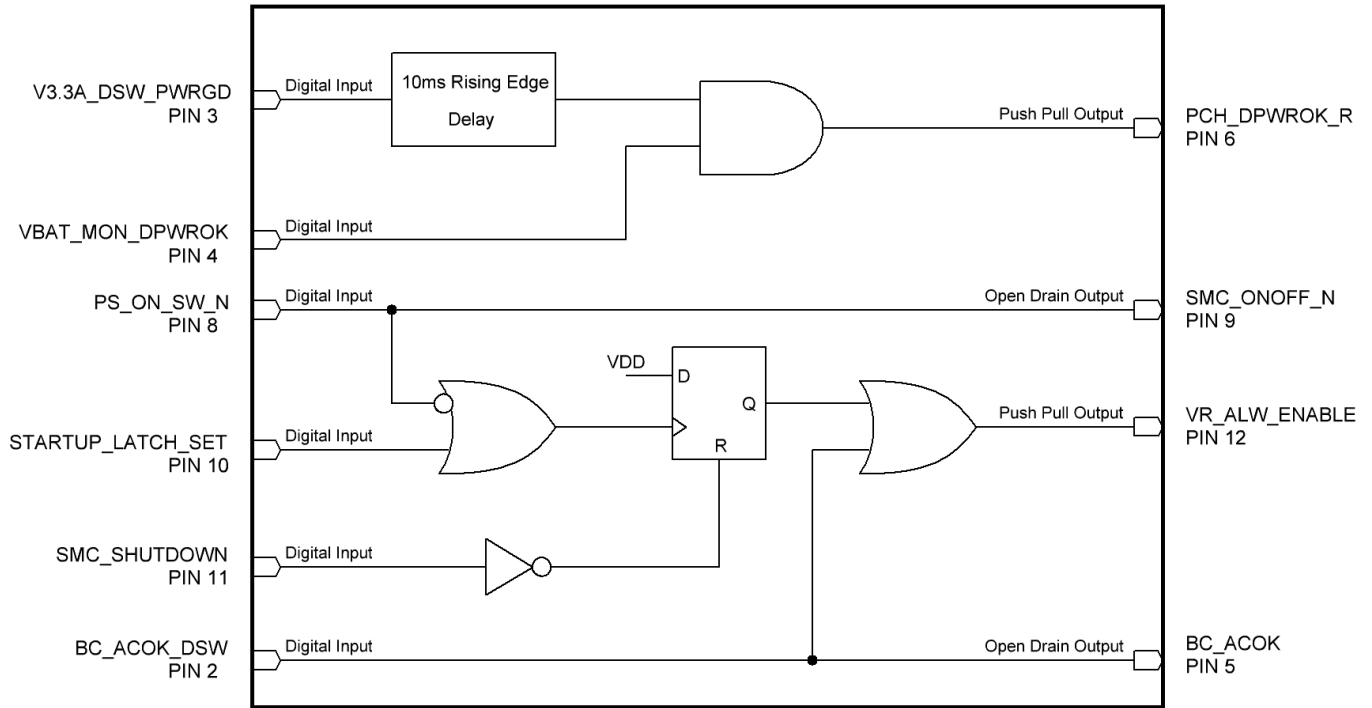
V3.3A_DSW_PWRGD
PIN 3

Digital Input

10ms Rising Edge Delay

Push Pull Output

PCH_DPWROK_R
PIN 6

VBAT_MON_DPWROK
PIN 4

Digital Input

PS_ON_SW_N
PIN 8

Digital Input

Open Drain Output

SMC_ONOFF_N
PIN 9

VDD

D

Q

R

STARTUP_LATCH_SET
PIN 10

Digital Input

Push Pull Output

VR_ALW_ENABLE
PIN 12

SMC_SHUTDOWN
PIN 11

Digital Input

BC_ACOK_DSW
PIN 2

Digital Input

Open Drain Output

BC_ACOK
PIN 5